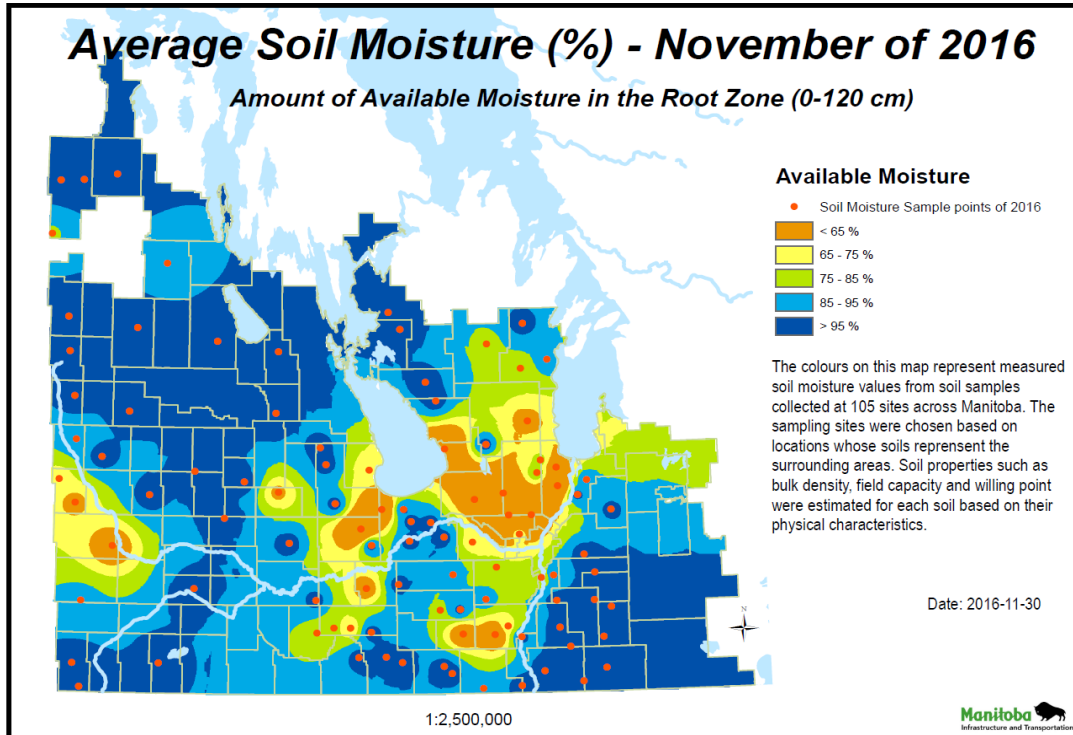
Average Soil Moisture (%) - November of 2016

Amount of Available Moisture in the Root Zone (0-120 cm)

Available Moisture

Soil Moisture Sample points of 2016

< 65 %

65 - 75 %

75 - 85 %

85 - 95 %

> 95 %

The colours on this map represent measured soil moisture values from soil samples collected at 105 sites across Manitoba. The sampling sites were chosen based on locations whose soils reprensent the surrounding areas. Soil properties such as bulk density, field capacity and willing point were estimated for each soil based on their physical characteristics.

Date: 2016-11-30

N

1:2,500,000

Manitoba
Infrastructure and Transportation